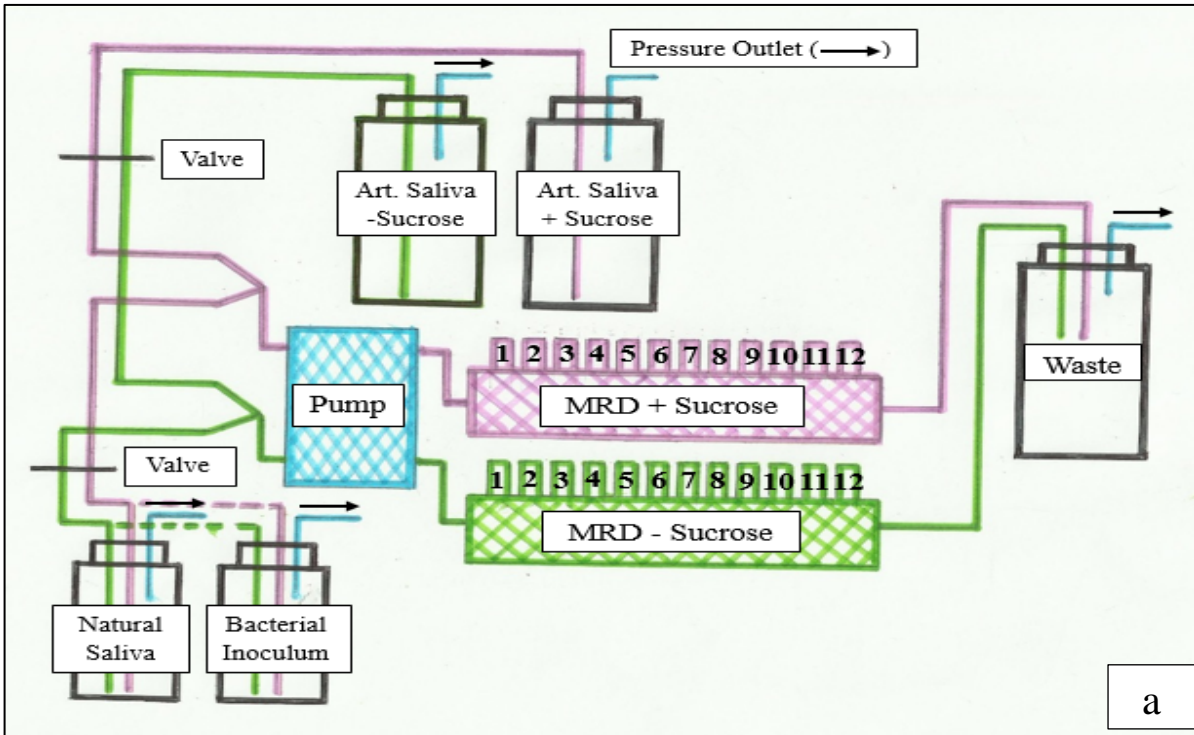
Pressure Outlet (⟶)

Valve

Art. Saliva -Sucrose

Art. Saliva + Sucrose

Pump

1 2 3 4 5 6 7 8 9 10 11 12

MRD + Sucrose

Waste

Valve

1 2 3 4 5 6 7 8 9 10 11 12

MRD - Sucrose

Natural Saliva

Bacterial Inoculum

a